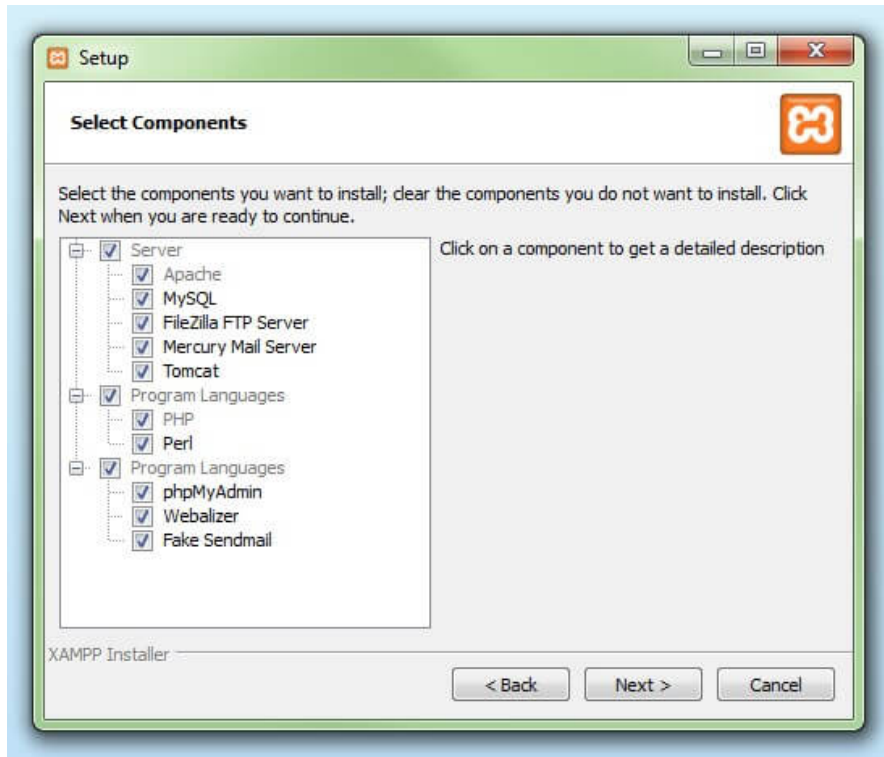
Setup

Select Components

Select the components you want to install; clear the components you do not want to install. Click Next when you are ready to continue.

Server
Apache
MySQL
FileZilla FTP Server
Mercury Mail Server
Tomcat
Program Languages
PHP
Perl
Program Languages
phpMyAdmin
Webalizer
Fake Sendmail

Click on a component to get a detailed description

XAMPP Installer

< Back
Next >
Cancel